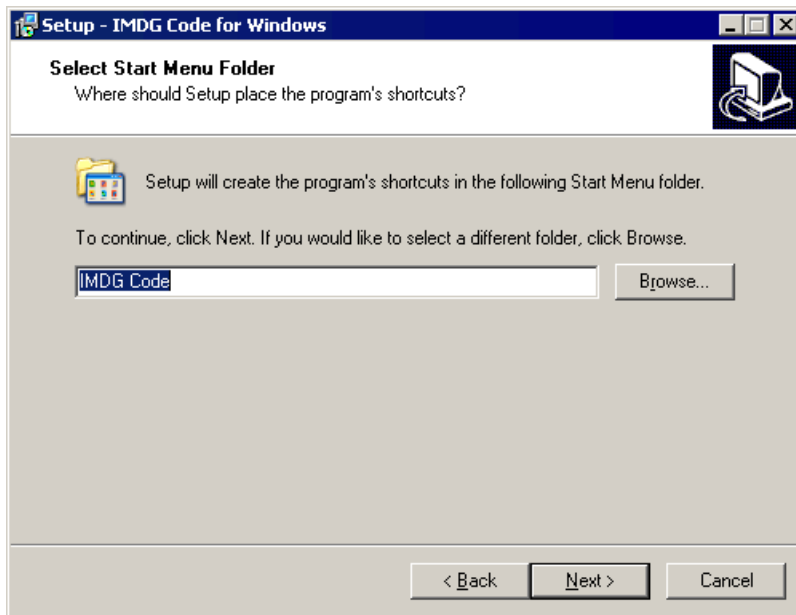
Setup - IMDG Code for Windows

Select Start Menu Folder
Where should Setup place the program's shortcuts?

Setup will create the program's shortcuts in the following Start Menu folder.

To continue, click Next. If you would like to select a different folder, click Browse.

IMDG Code

Browse...

< Back

Next >

Cancel